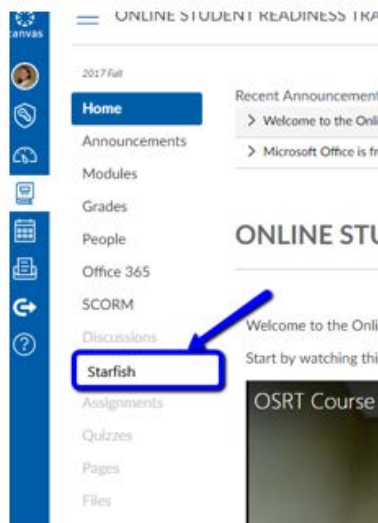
canvas

ONLINE STUDENT READINESS TRA

2017 Fall

Home
Announcements
Modules
Grades
People
Office 365
SCORM
Discussions
Starfish
Assignments
Quizzes
Pages
Files

Recent Announcement
> Welcome to the Onl
> Microsoft Office is fr

ONLINE STU

Welcome to the Onli
Start by watching thi

OSRT Course